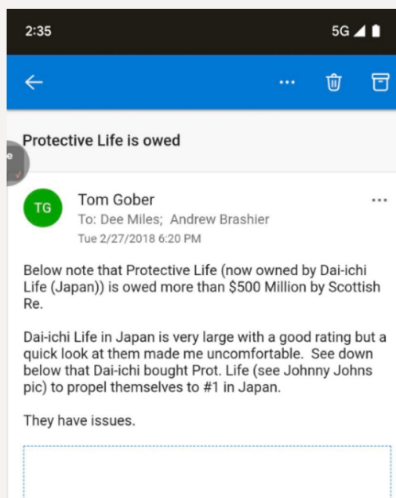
2:35

5G

Protective Life is owed

TG

Tom Gober

To: Dee Miles; Andrew Brashier

Tue 2/27/2018 6:20 PM

Below note that Protective Life (now owned by Dai-ichi Life (Japan)) is owed more than $500 Million by Scottish Re.

Dai-ichi Life in Japan is very large with a good rating but a quick look at them made me uncomfortable. See down below that Dai-ichi bought Prot. Life (see Johnny Johns pic) to propel themselves to #1 in Japan.

They have issues.